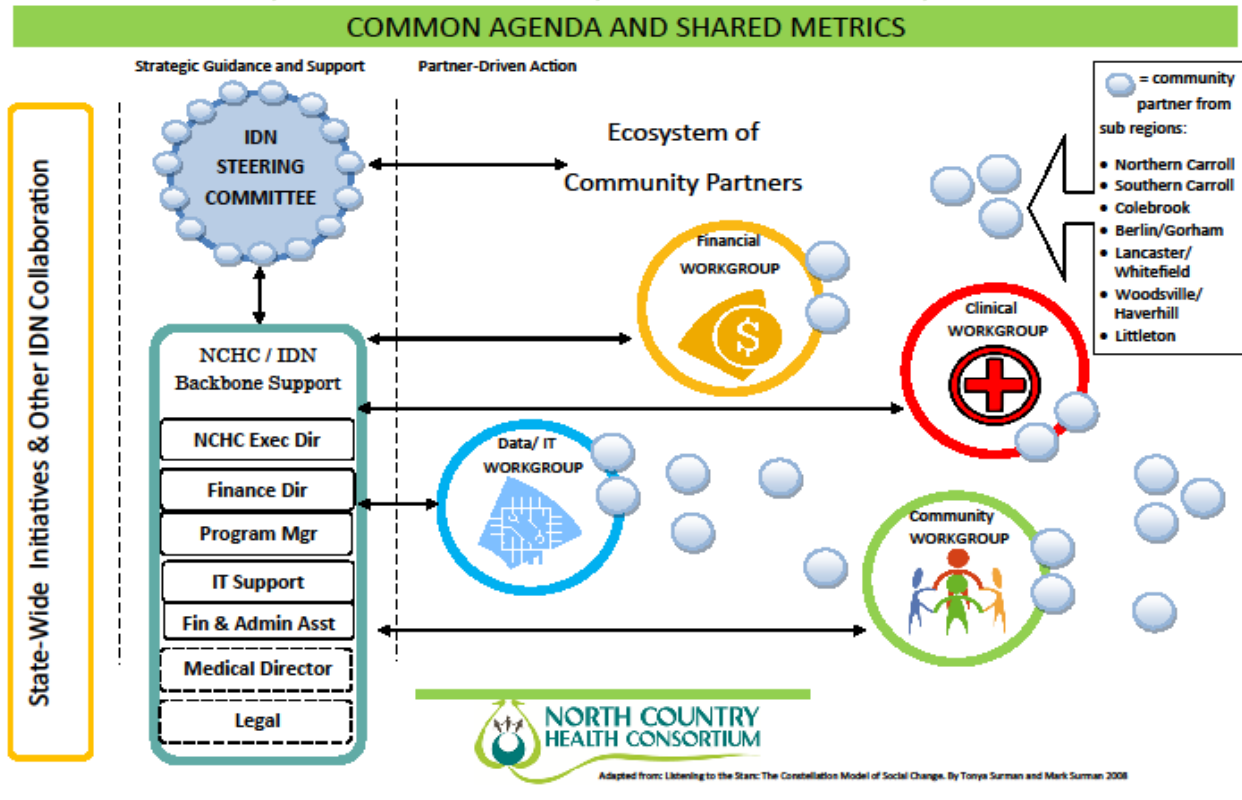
COMMON AGENDA AND SHARED METRICS

Strategic Guidance and Support

Partner-Driven Action

State-Wide Initiatives & Other IDN Collaboration

IDN STEERING COMMITTEE

Ecosystem of Community Partners

= community partner from sub regions:

- Northern Carroll
- Southern Carroll
- Colebrook
- Berlin/Gorham
- Lancaster/ Whitefield
- Woodsville/ Haverhill
- Littleton

Financial WORKGROUP

Clinical WORKGROUP

NCHC / IDN Backbone Support

NCHC Exec Dir

Finance Dir

Program Mgr

IT Support

Fin & Admin Asst

Medical Director

Legal

Data/ IT WORKGROUP

Community WORKGROUP

NORTH COUNTRY HEALTH CONSORTIUM

Adapted from: Listening to the Stars: The Constellation Model of Social Change. By Tonya Surman and Mark Surman 2008